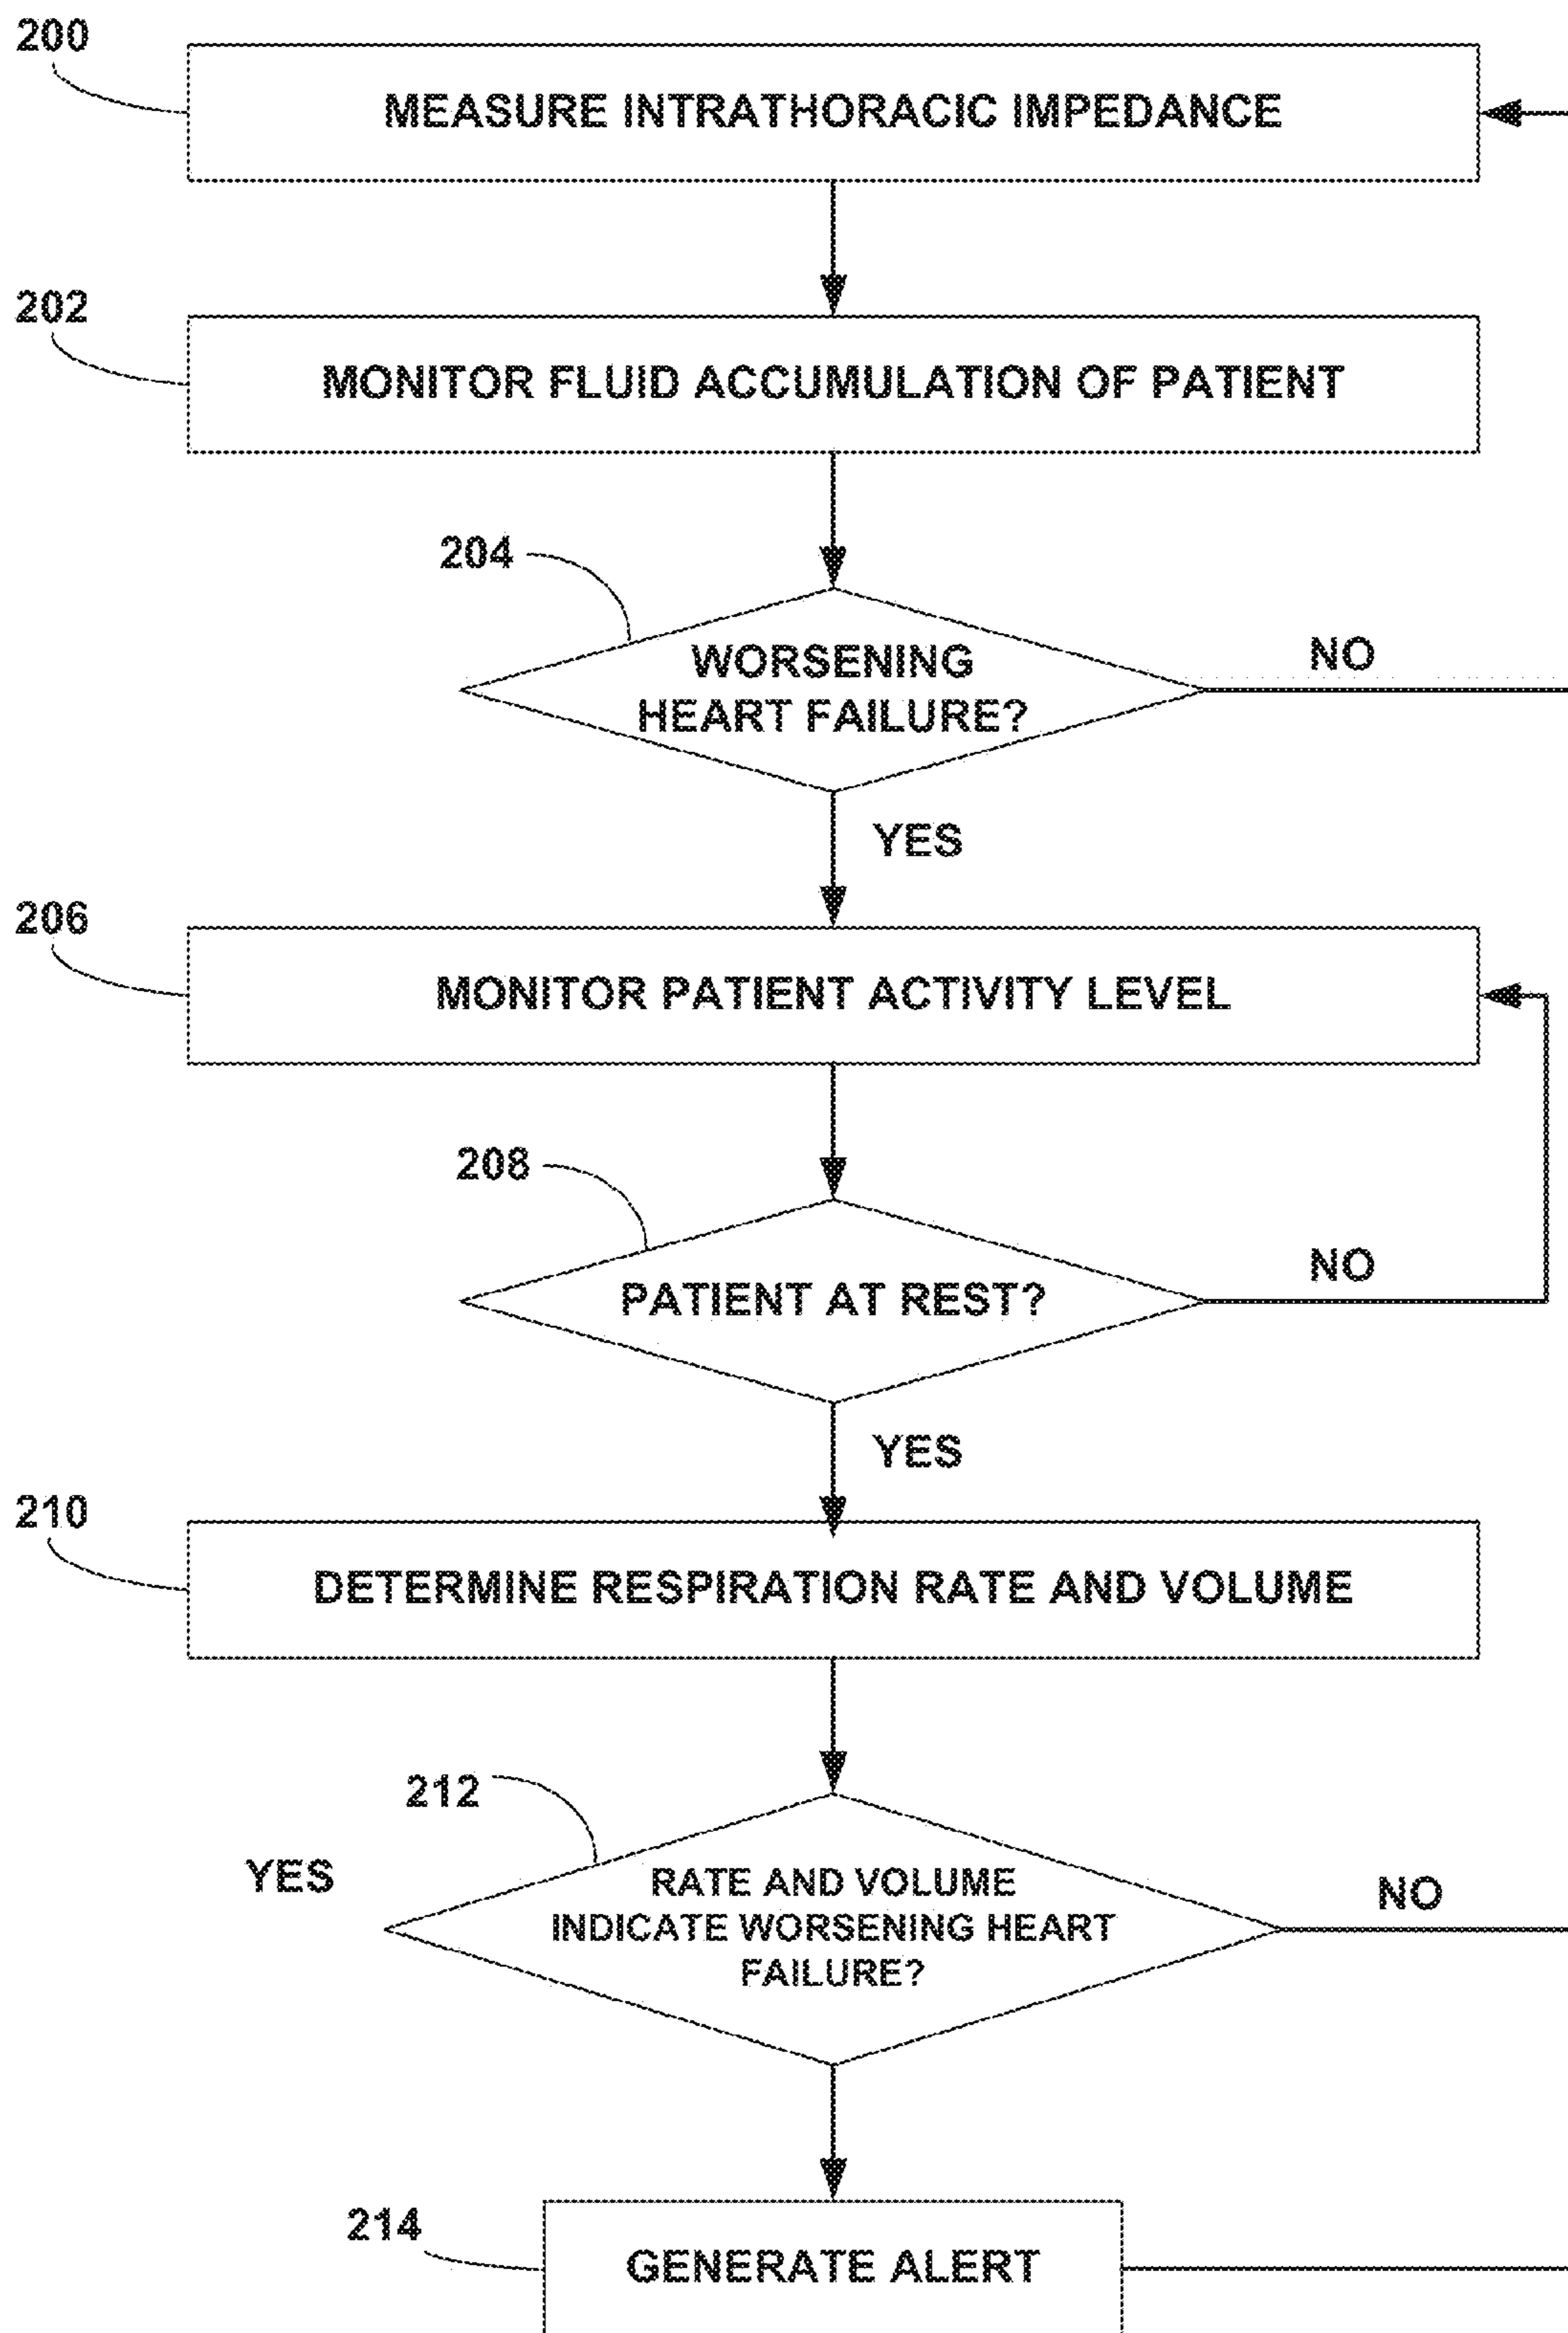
200

MEASURE INTRATHORACIC IMPEDANCE

202

MONITOR FLUID ACCUMULATION OF PATIENT

204

WORSENING HEART FAILURE?

NO

YES

206

MONITOR PATIENT ACTIVITY LEVEL

208

PATIENT AT REST?

NO

YES

210

DETERMINE RESPIRATION RATE AND VOLUME

212

YES

RATE AND VOLUME INDICATE WORSENING HEART FAILURE?

NO

214

GENERATE ALERT